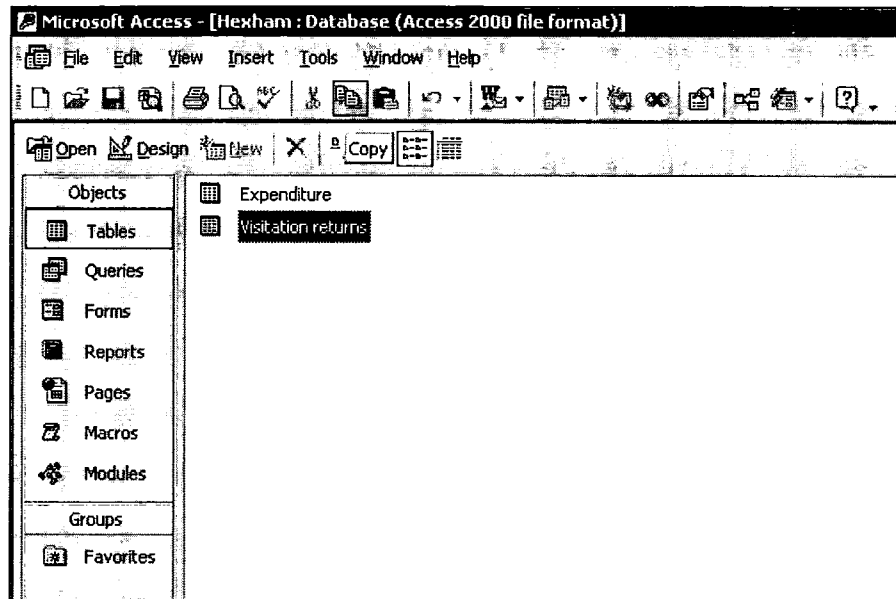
Microsoft Access - [Hexham : Database (Access 2000 file format)]

File Edit View Insert Tools Window Help

Open Design New Copy

Objects
Tables
Queries
Forms
Reports
Pages
Macros
Modules
Groups
Favorites

Expenditure
Visitation returns